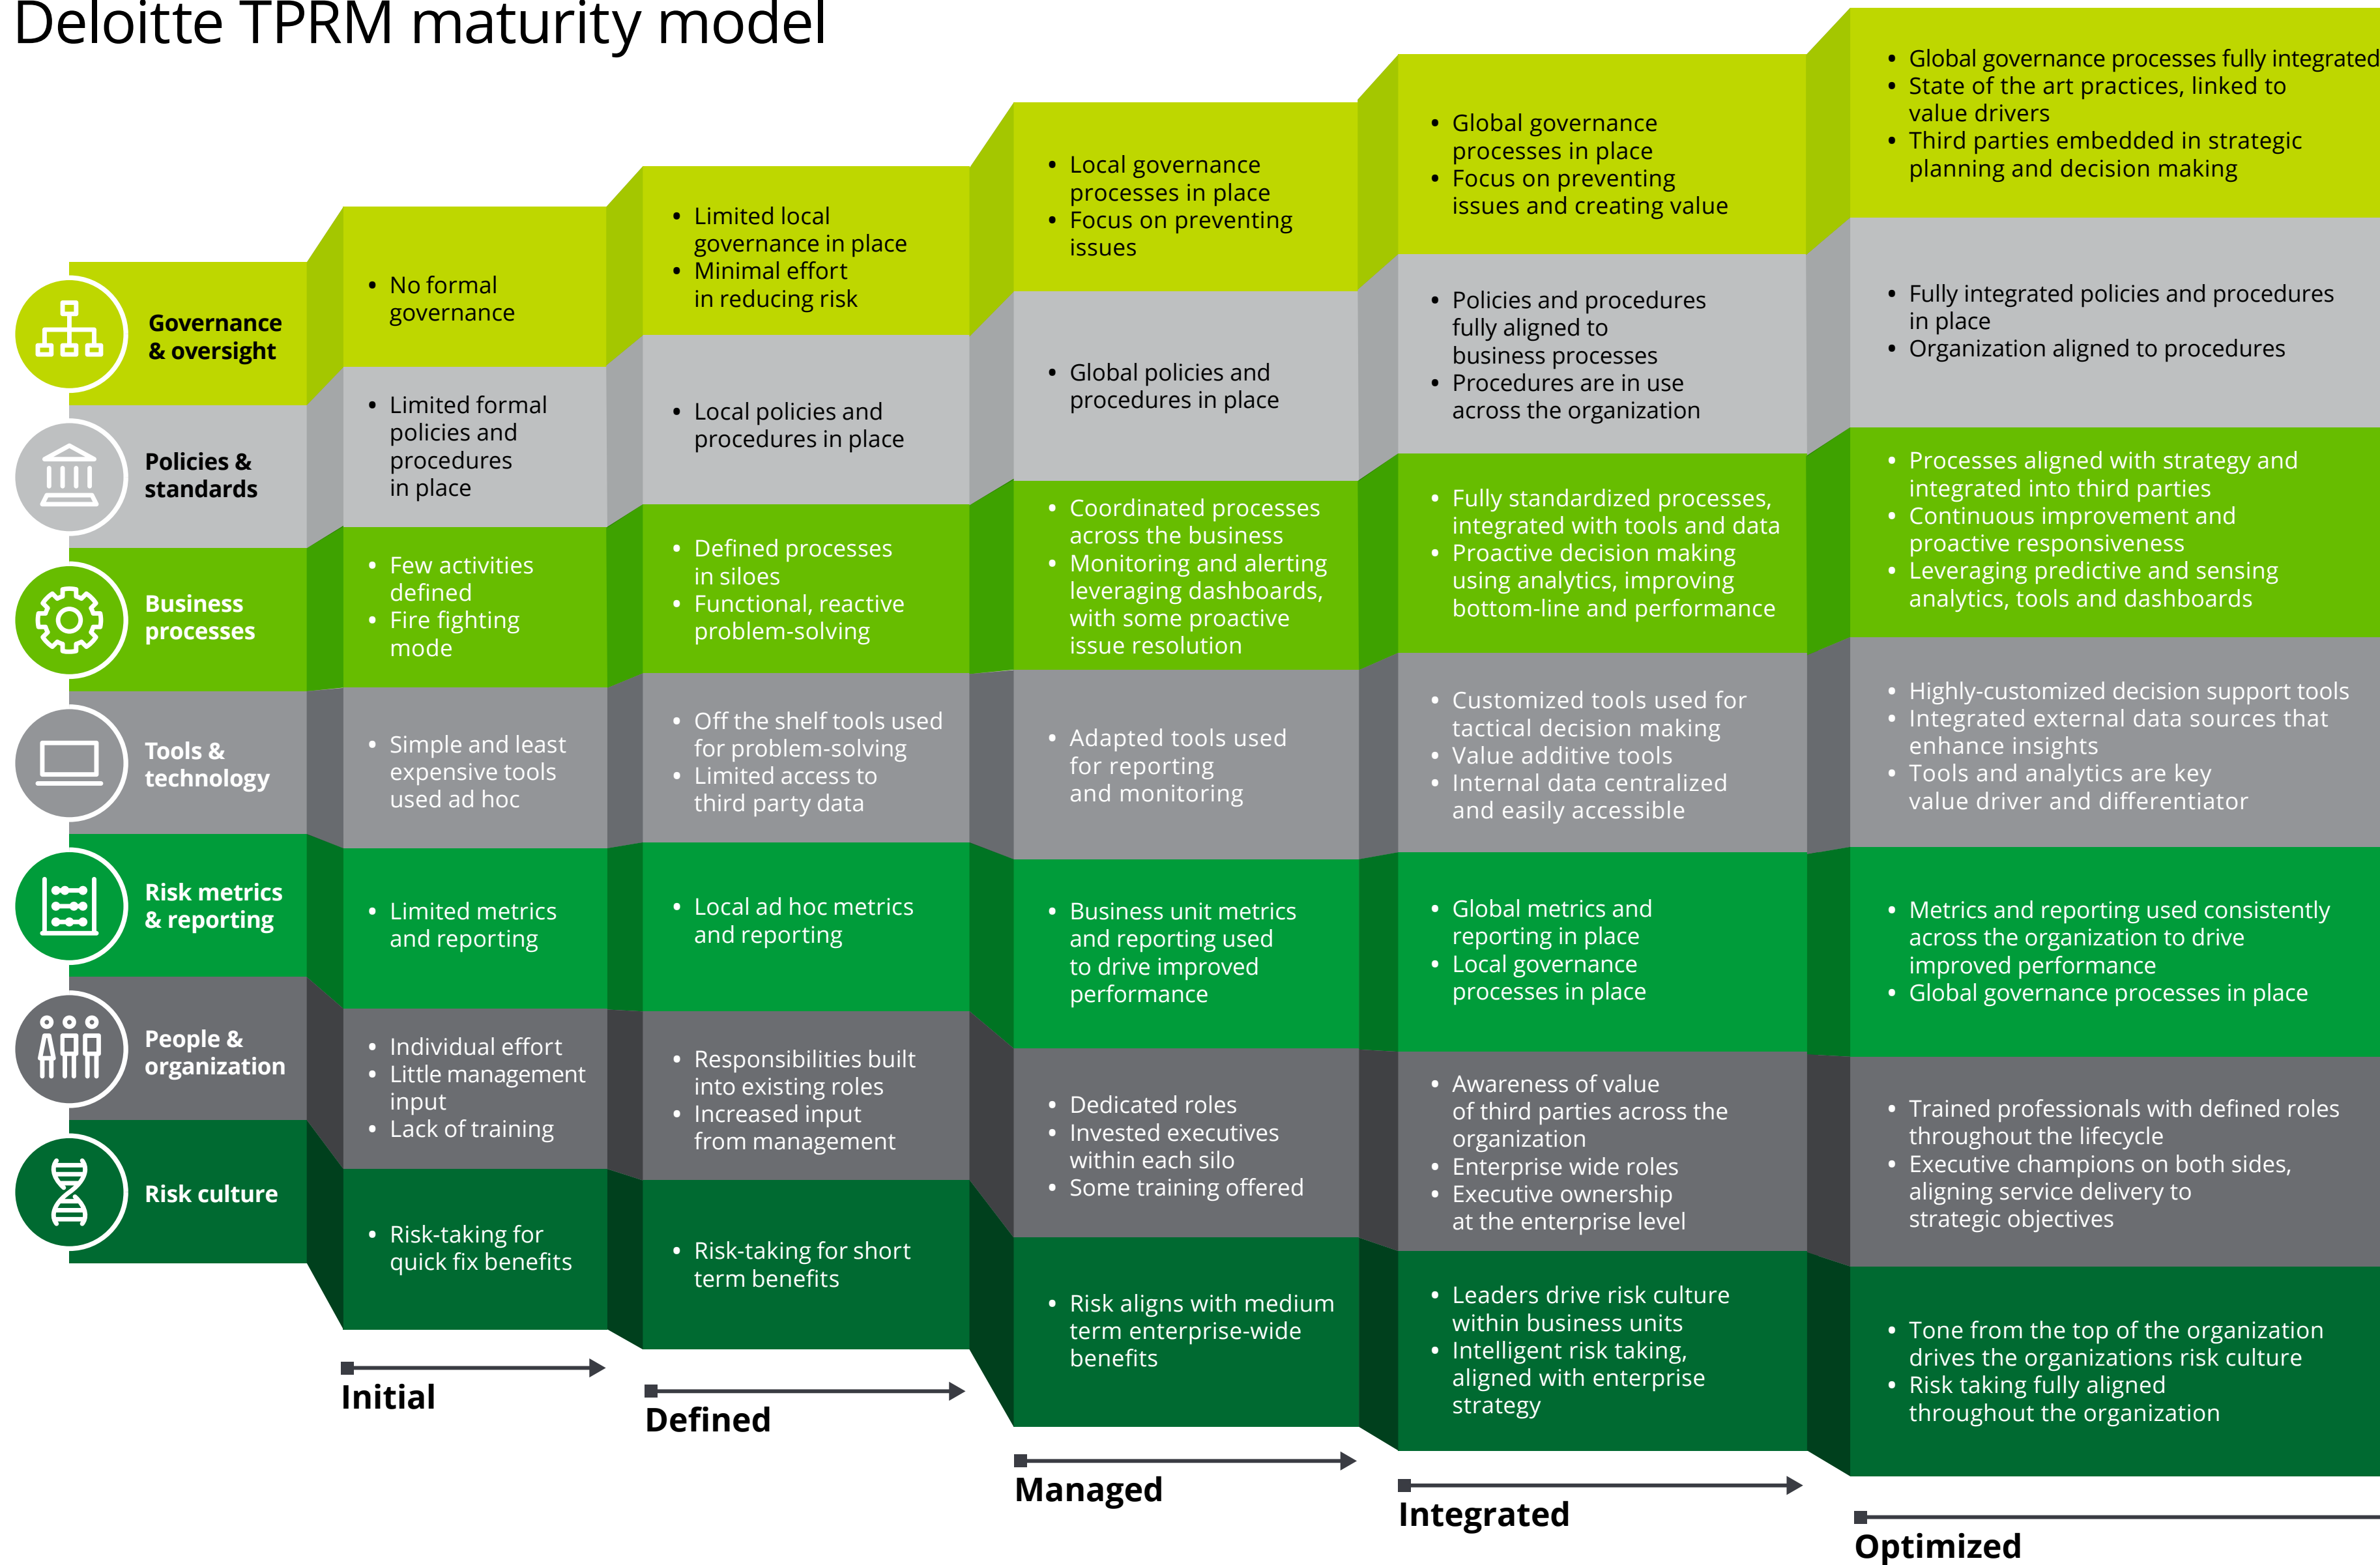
Deloitte TPRM maturity model

| | Initial | Defined | Managed | Integrated | Optimized |
|---|---|---|---|---|---|
| Governance & oversight | • No formal governance | • Limited local governance in place • Minimal effort in reducing risk | • Local governance processes in place • Focus on preventing issues | • Global governance processes in place • Focus on preventing issues and creating value | • Global governance processes fully integrated • State of the art practices, linked to value drivers • Third parties embedded in strategic planning and decision making |
| Policies & standards | • Limited formal policies and procedures in place | • Local policies and procedures in place | • Global policies and procedures in place | • Policies and procedures fully aligned to business processes • Procedures are in use across the organization | • Fully integrated policies and procedures in place • Organization aligned to procedures |
| Business processes | • Few activities defined • Fire fighting mode | • Defined processes in siloes • Functional, reactive problem-solving | • Coordinated processes across the business • Monitoring and alerting leveraging dashboards, with some proactive issue resolution | • Fully standardized processes, integrated with tools and data • Proactive decision making using analytics, improving bottom-line and performance | • Processes aligned with strategy and integrated into third parties • Continuous improvement and proactive responsiveness • Leveraging predictive and sensing analytics, tools and dashboards |
| Tools & technology | • Simple and least expensive tools used ad hoc | • Off the shelf tools used for problem-solving • Limited access to third party data | • Adapted tools used for reporting and monitoring | • Customized tools used for tactical decision making • Value additive tools • Internal data centralized and easily accessible | • Highly-customized decision support tools • Integrated external data sources that enhance insights • Tools and analytics are key value driver and differentiator |
| Risk metrics & reporting | • Limited metrics and reporting | • Local ad hoc metrics and reporting | • Business unit metrics and reporting used to drive improved performance | • Global metrics and reporting in place • Local governance processes in place | • Metrics and reporting used consistently across the organization to drive improved performance • Global governance processes in place |
| People & organization | • Individual effort • Little management input • Lack of training | • Responsibilities built into existing roles • Increased input from management | • Dedicated roles • Invested executives within each silo • Some training offered | • Awareness of value of third parties across the organization • Enterprise wide roles • Executive ownership at the enterprise level | • Trained professionals with defined roles throughout the lifecycle • Executive champions on both sides, aligning service delivery to strategic objectives |
| Risk culture | • Risk-taking for quick fix benefits | • Risk-taking for short term benefits | • Risk aligns with medium term enterprise-wide benefits | • Leaders drive risk culture within business units • Intelligent risk taking, aligned with enterprise strategy | • Tone from the top of the organization drives the organizations risk culture • Risk taking fully aligned throughout the organization |